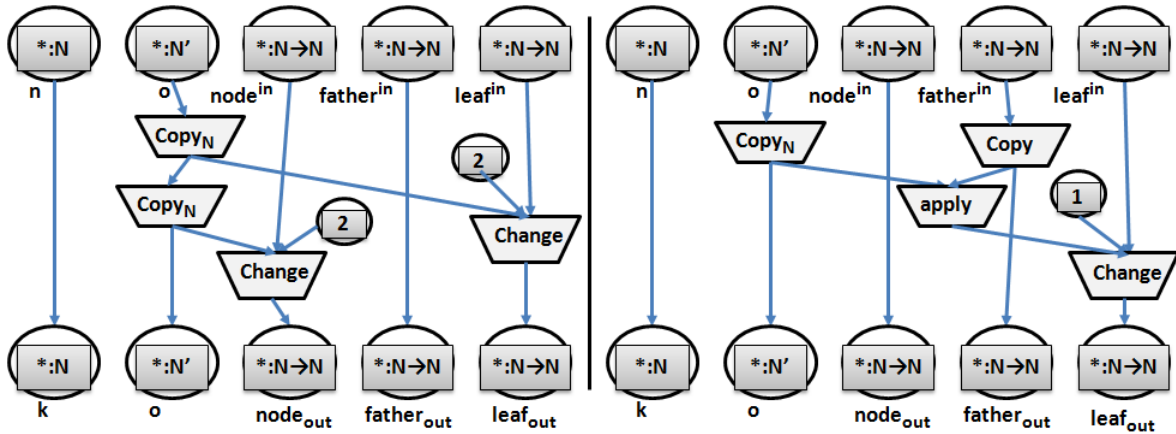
*:N
n
*:N'
o
*:N→N
node$^{in}$
*:N→N
father$^{in}$
*:N→N
leaf$^{in}$

Copy$_N$
2
Copy$_N$
2
Change
Change

*:N
k
*:N'
o
*:N→N
node$_{out}$
*:N→N
father$_{out}$
*:N→N
leaf$_{out}$

*:N
n
*:N'
o
*:N→N
node$^{in}$
*:N→N
father$^{in}$
*:N→N
leaf$^{in}$

Copy$_N$
Copy
apply
1
Change

*:N
k
*:N'
o
*:N→N
node$_{out}$
*:N→N
father$_{out}$
*:N→N
leaf$_{out}$